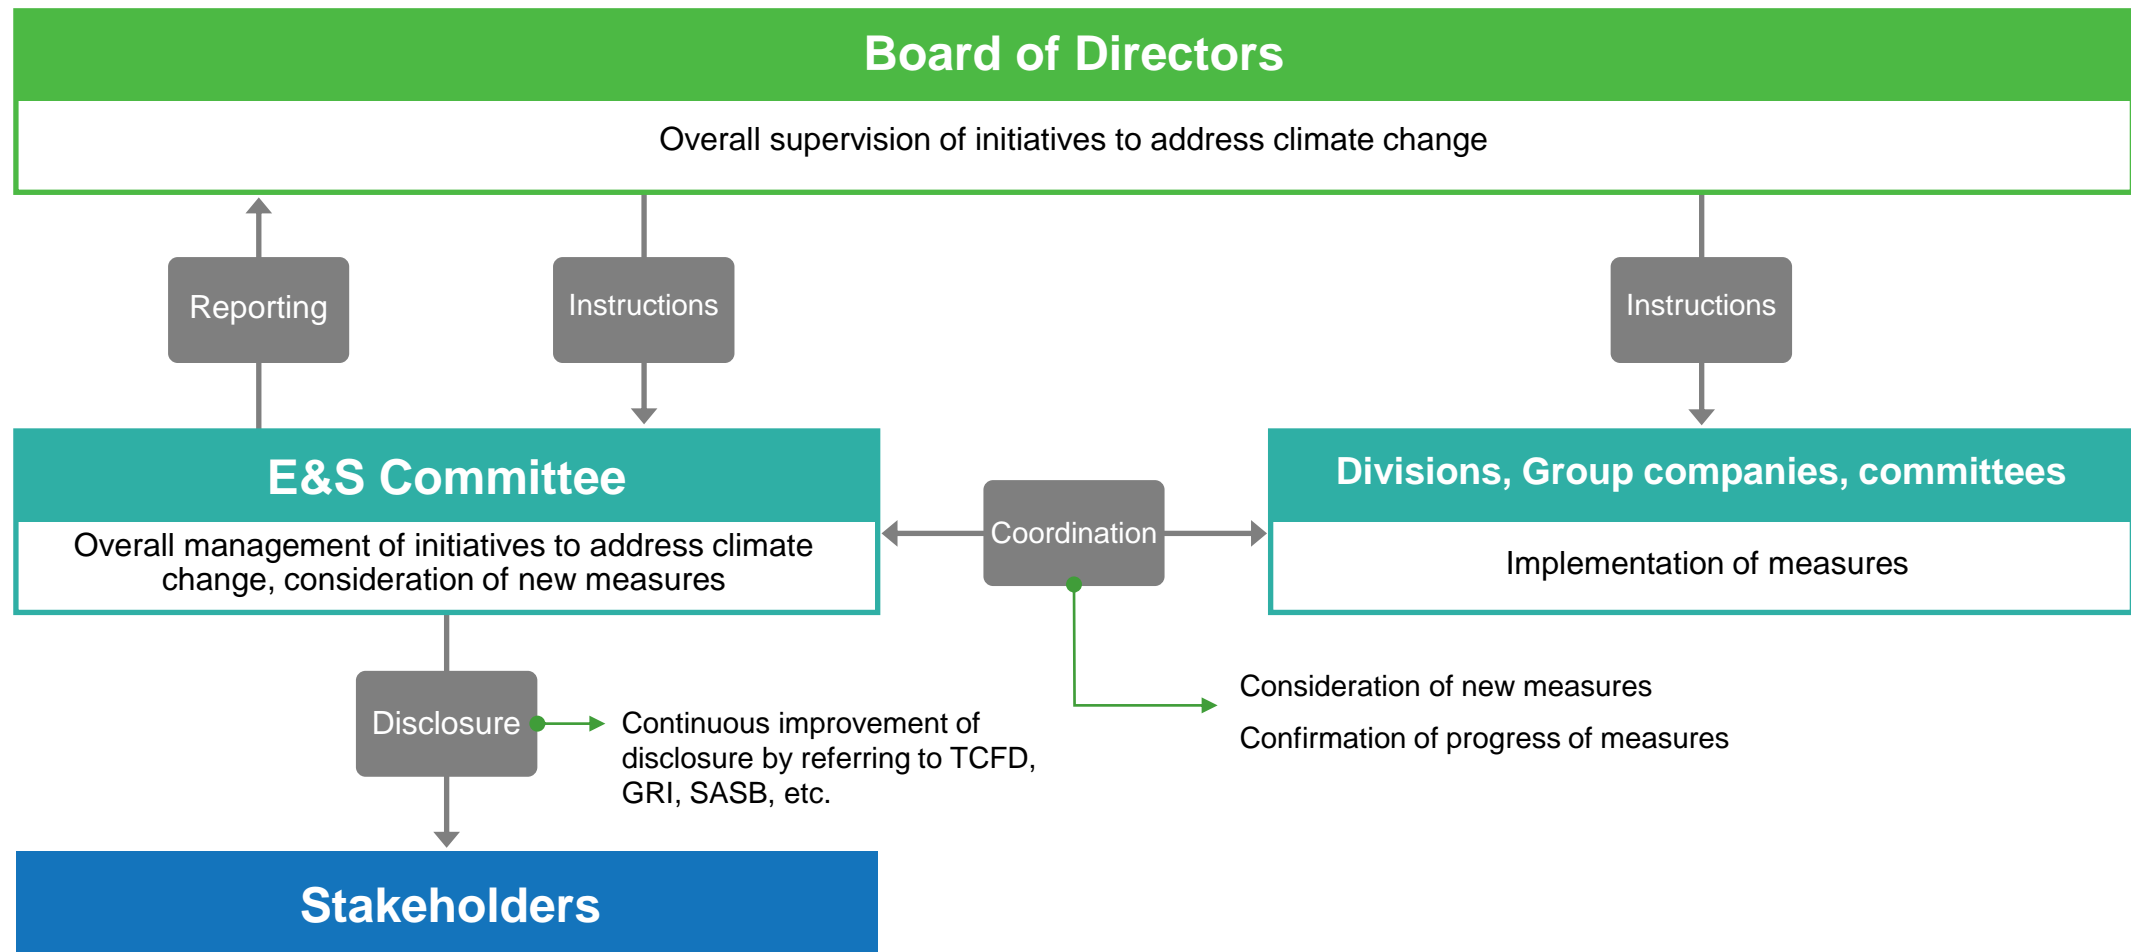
Board of Directors

Overall supervision of initiatives to address climate change

Reporting

Instructions

Instructions

E&S Committee

Overall management of initiatives to address climate change, consideration of new measures

Coordination

Divisions, Group companies, committees

Implementation of measures

Disclosure

Continuous improvement of disclosure by referring to TCFD, GRI, SASB, etc.

Consideration of new measures

Confirmation of progress of measures

Stakeholders